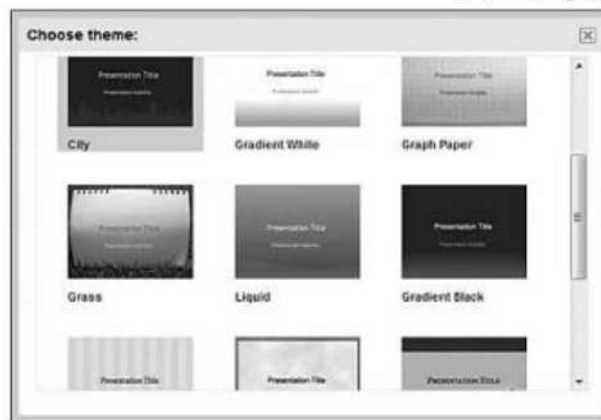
Choose theme:

Presentation Title
Presentation Subtitle
City

Presentation Title
Presentation Subtitle
Gradient White

Presentation Title
Presentation Subtitle
Graph Paper

Presentation Title
Presentation Subtitle
Grass

Presentation Title
Presentation Subtitle
Liquid

Presentation Title
Presentation Subtitle
Gradient Black

Presentation Title

Presentation Title

PRESENTATION TITLE